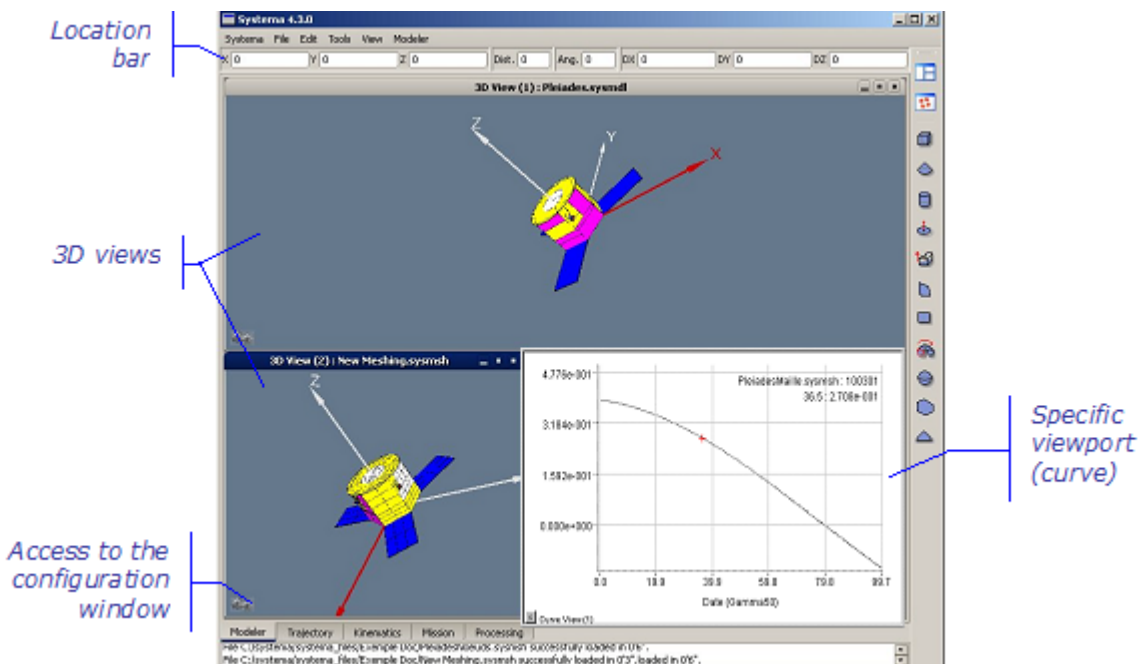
Location bar

Systema 4.3.0

Systema File Edit Tools View Modeler

X 0 Y 0 Z 0 Dist. 0 Ang. 0 DX 0 DY 0 DZ 0

3D View (1) : Pleiades.sysmdl

Z

Y

X

3D views

3D View (2) : New Meshing.sysmsh

Z

4.776e-001

3.184e-001

1.592e-001

0.000e+000

PleiadesMaille.sysmsh : 100381

36.5 : 2.708e-001

0.0 19.9 39.8 59.8 79.6 99.7

Date (Gamma50)

Curve View(1)

Specific viewport (curve)

Access to the configuration window

Modeler Trajectory Kinematics Mission Processing

File C:\Systema\systema_files\Example Doc\Pleiadesmodeles.sysmsh successfully loaded in 0'6".

File C:\Systema\systema_files\Example Doc\New Meshing.sysmsh successfully loaded in 0'3", loaded in 0'6".